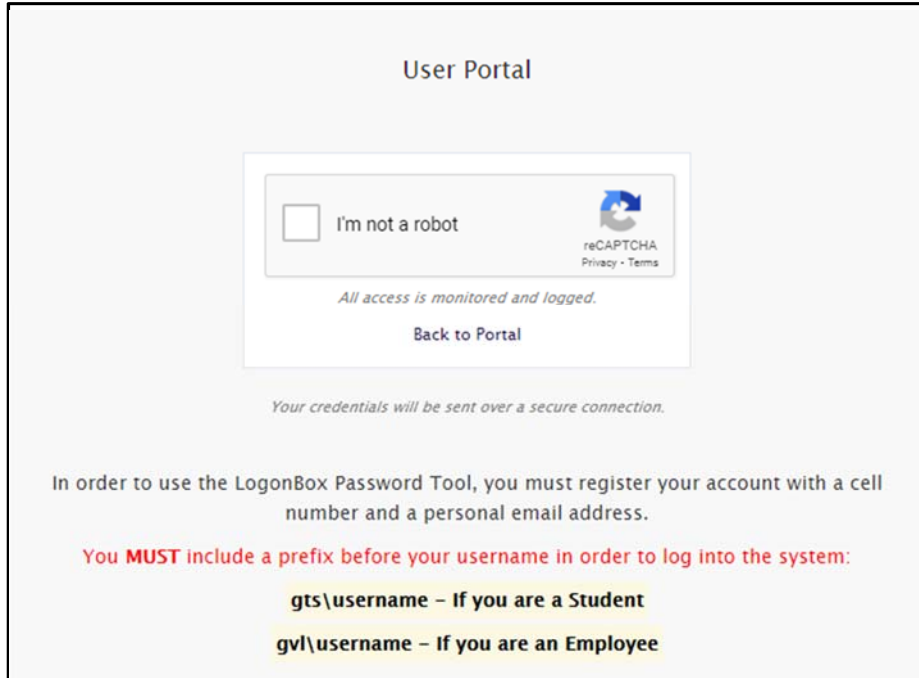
User Portal

I'm not a robot

reCAPTCHA
Privacy - Terms

All access is monitored and logged.

Back to Portal

Your credentials will be sent over a secure connection.

In order to use the LogonBox Password Tool, you must register your account with a cell number and a personal email address.

You MUST include a prefix before your username in order to log into the system:

gts\username - If you are a Student

gvl\username - If you are an Employee